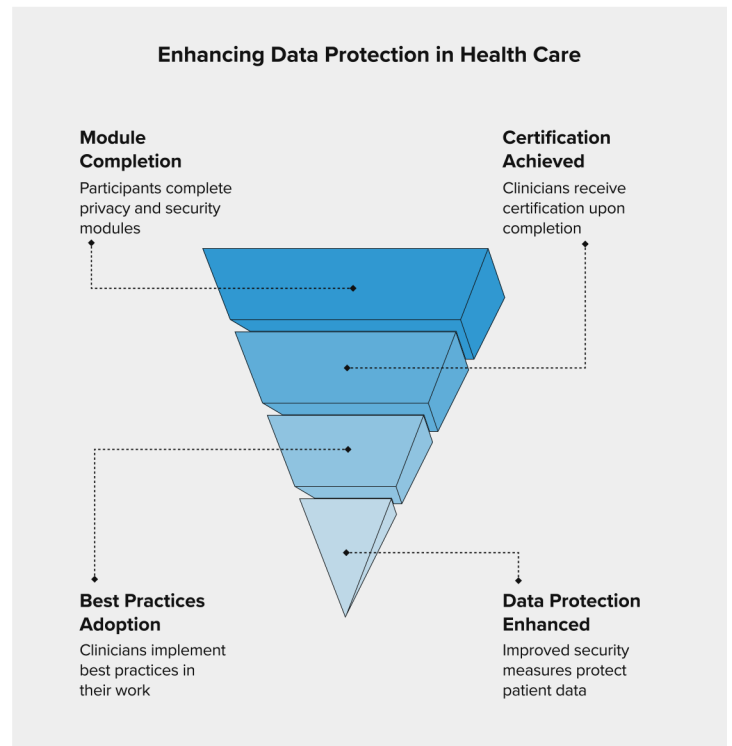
Enhancing Data Protection in Health Care

Module Completion

Participants complete privacy and security modules

Certification Achieved

Clinicians receive certification upon completion

Best Practices Adoption

Clinicians implement best practices in their work

Data Protection Enhanced

Improved security measures protect patient data